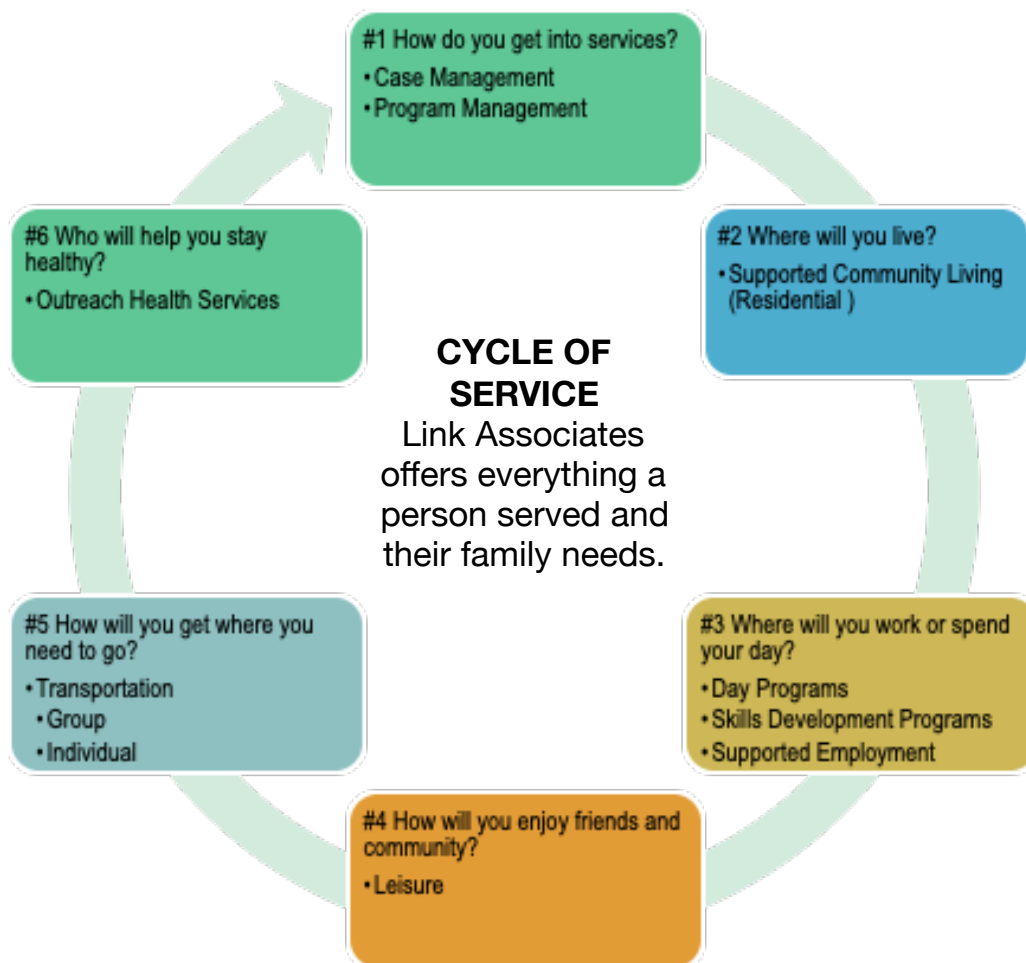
#1 How do you get into services?
• Case Management
• Program Management

#2 Where will you live?
• Supported Community Living (Residential )

#3 Where will you work or spend your day?
• Day Programs
• Skills Development Programs
• Supported Employment

#4 How will you enjoy friends and community?
• Leisure

#5 How will you get where you need to go?
• Transportation
• Group
• Individual

#6 Who will help you stay healthy?
• Outreach Health Services

CYCLE OF SERVICE
Link Associates offers everything a person served and their family needs.